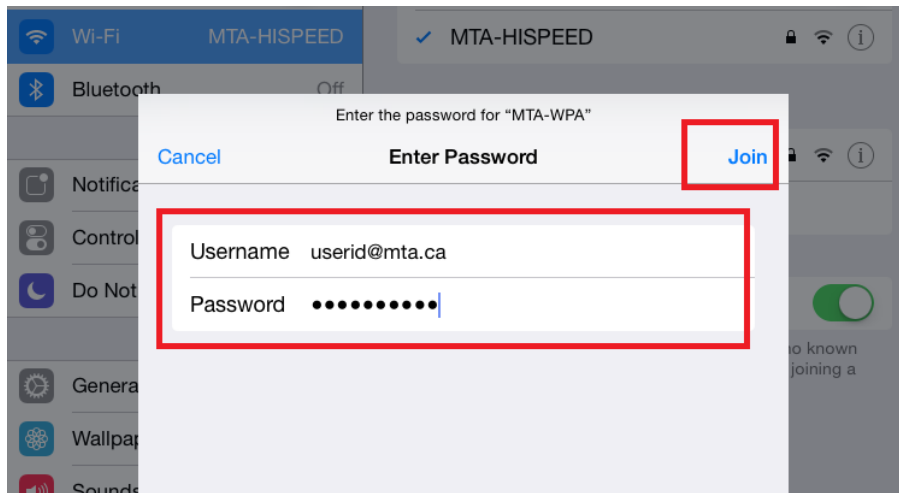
Wi-Fi MTA-HISPEED

Bluetooth Off

Notifica

Control

Do Not

Genera

Wallpap

Sounds

MTA-HISPEED

Enter the password for “MTA-WPA”

Cancel

Enter Password

Join

Username userid@mta.ca

Password ••••••••••

o known
joining a